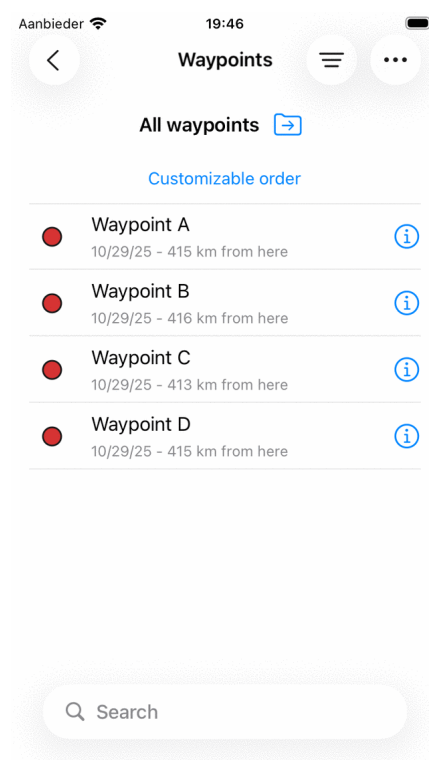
Aanbieder 19:46

Waypoints

All waypoints

Customizable order

Waypoint A
10/29/25 - 415 km from here

Waypoint B
10/29/25 - 416 km from here

Waypoint C
10/29/25 - 413 km from here

Waypoint D
10/29/25 - 415 km from here

Search